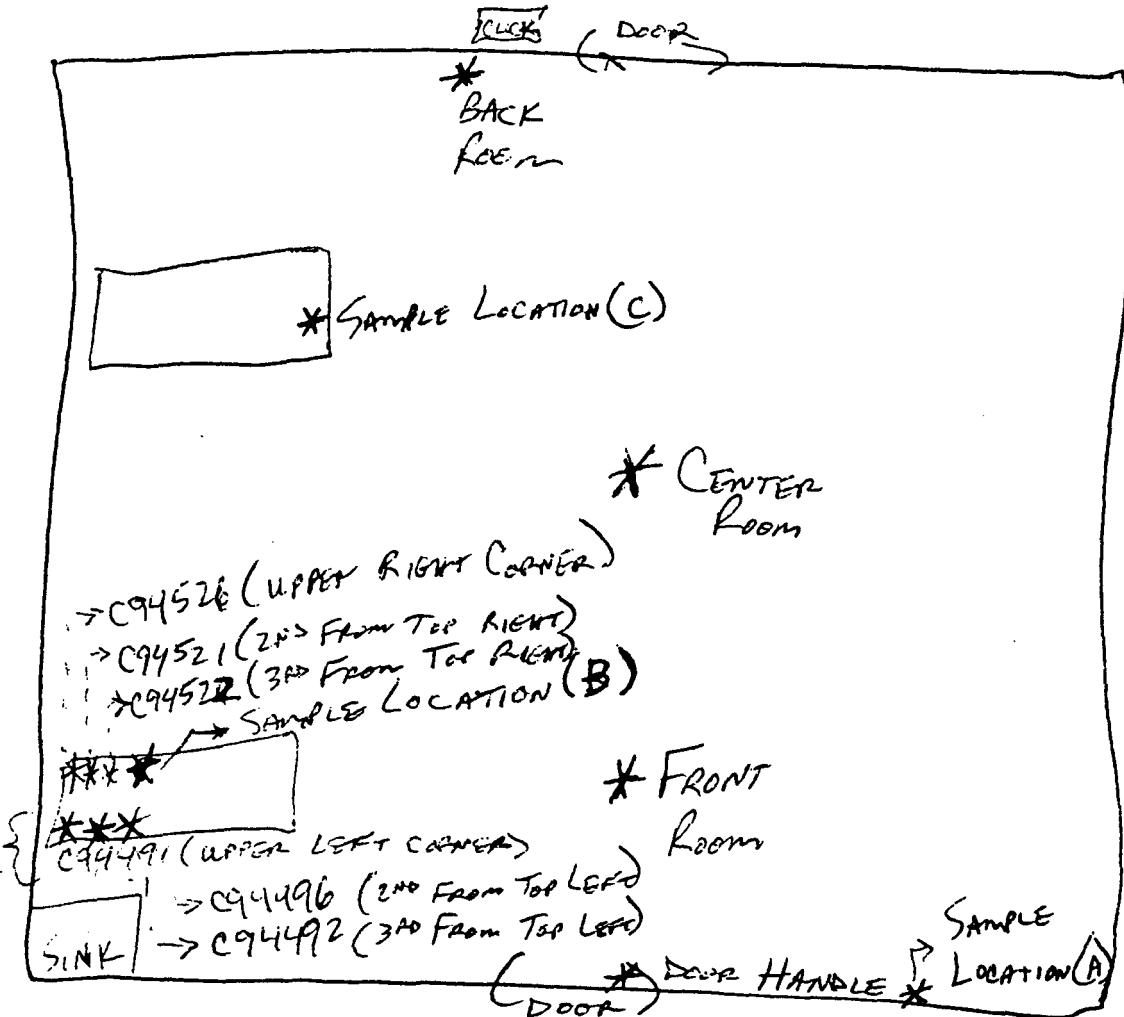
CLOCK DOOR

BACK ROOM

SAMPLE LOCATION (C)

CENTER ROOM

C94526 (UPPER RIGHT CORNER)
C94521 (2ND FROM TOP RIGHT)
C94522 (3RD FROM TOP RIGHT)
SAMPLE LOCATION (B)

FRONT ROOM

C94491 (UPPER LEFT CORNER)
C94496 (2ND FROM TOP LEFT)
C94492 (3RD FROM TOP LEFT)

SINK

DOOR

DOOR HANDLE

SAMPLE LOCATION (A)